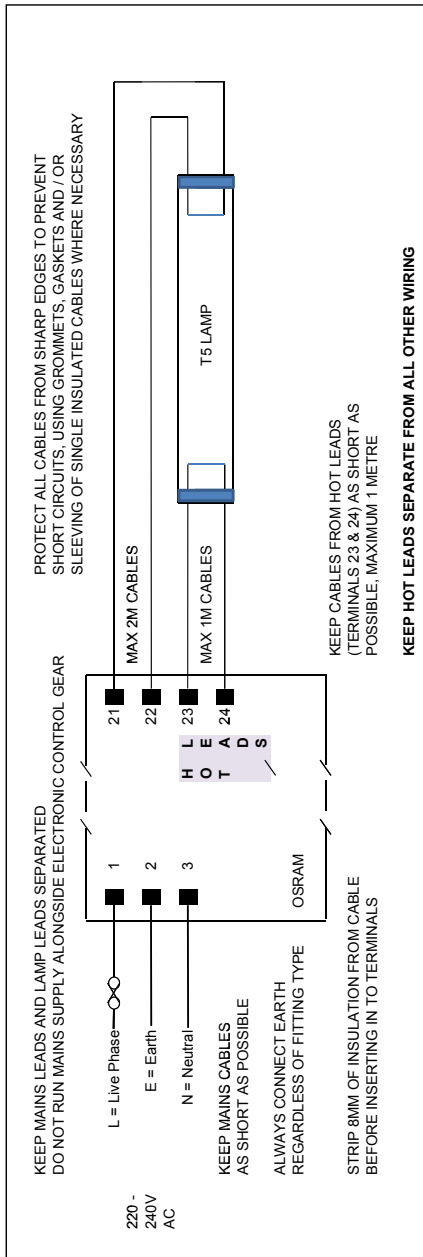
KEEP MAINS LEADS AND LAMP LEADS SEPARATED
DO NOT RUN MAINS SUPPLY ALONGSIDE ELECTRONIC CONTROL GEAR

PROTECT ALL CABLES FROM SHARP EDGES TO PREVENT SHORT CIRCUITS, USING GROMMETS, GASKETS AND / OR SLEEVING OF SINGLE INSULATED CABLES WHERE NECESSARY

220 - 240V AC

L = Live Phase

E = Earth

N = Neutral

1

2

3

OSRAM

HOT LEADS

21

22

23

24

MAX 2M CABLES

MAX 1M CABLES

T5 LAMP

KEEP MAINS CABLES AS SHORT AS POSSIBLE

ALWAYS CONNECT EARTH REGARDLESS OF FITTING TYPE

STRIP 8MM OF INSULATION FROM CABLE BEFORE INSERTING IN TO TERMINALS

KEEP CABLES FROM HOT LEADS (TERMINALS 23 & 24) AS SHORT AS POSSIBLE, MAXIMUM 1 METRE

KEEP HOT LEADS SEPARATE FROM ALL OTHER WIRING